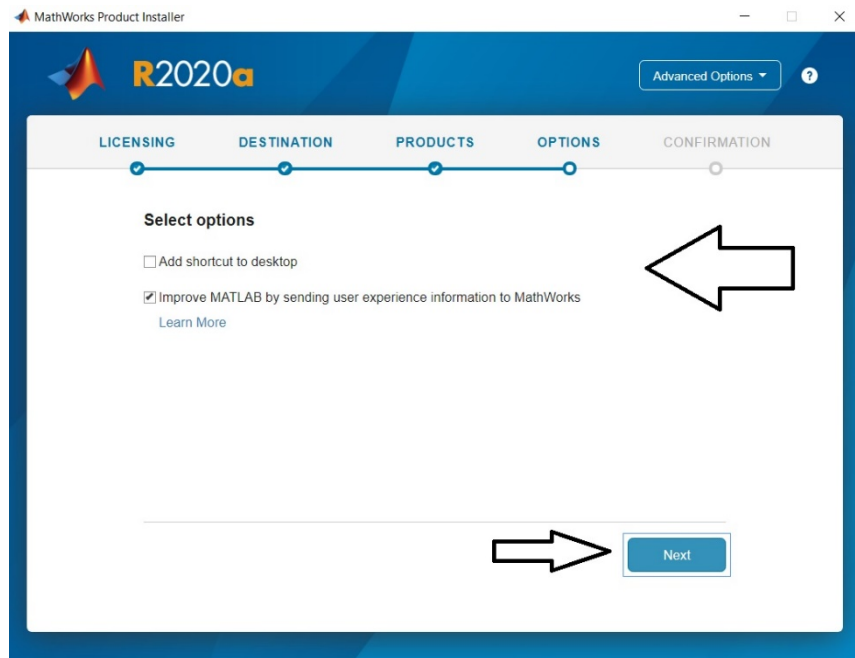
MathWorks Product Installer

R2020a

Advanced Options ▾

?

LICENSING DESTINATION PRODUCTS OPTIONS CONFIRMATION

Select options

☐ Add shortcut to desktop

☑ Improve MATLAB by sending user experience information to MathWorks

Learn More

Next